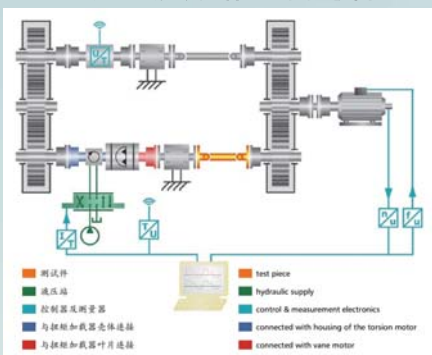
测试件
液压站
控制器及测量器
与扭矩加载器壳体连接
与扭矩加载器叶片连接

test piece
hydraulic supply
control & measurement electronics
connected with housing of the torsion motor
connected with vane motor